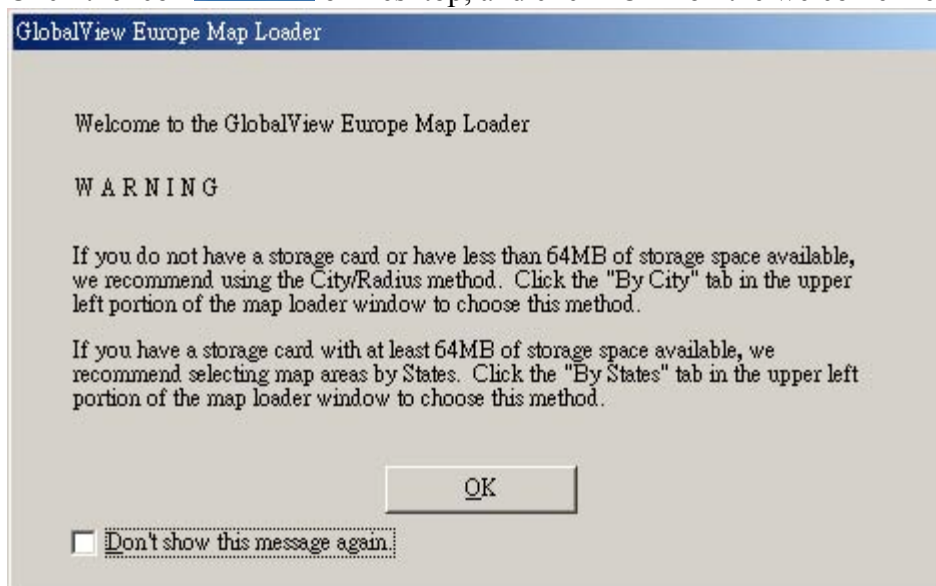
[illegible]

GlobalView Europe Map Loader

Welcome to the GlobalView Europe Map Loader

W A R N I N G

If you do not have a storage card or have less than 64MB of storage space available, we recommend using the City/Radius method. Click the "By City" tab in the upper left portion of the map loader window to choose this method.

If you have a storage card with at least 64MB of storage space available, we recommend selecting map areas by States. Click the "By States" tab in the upper left portion of the map loader window to choose this method.

OK

Don't show this message again.